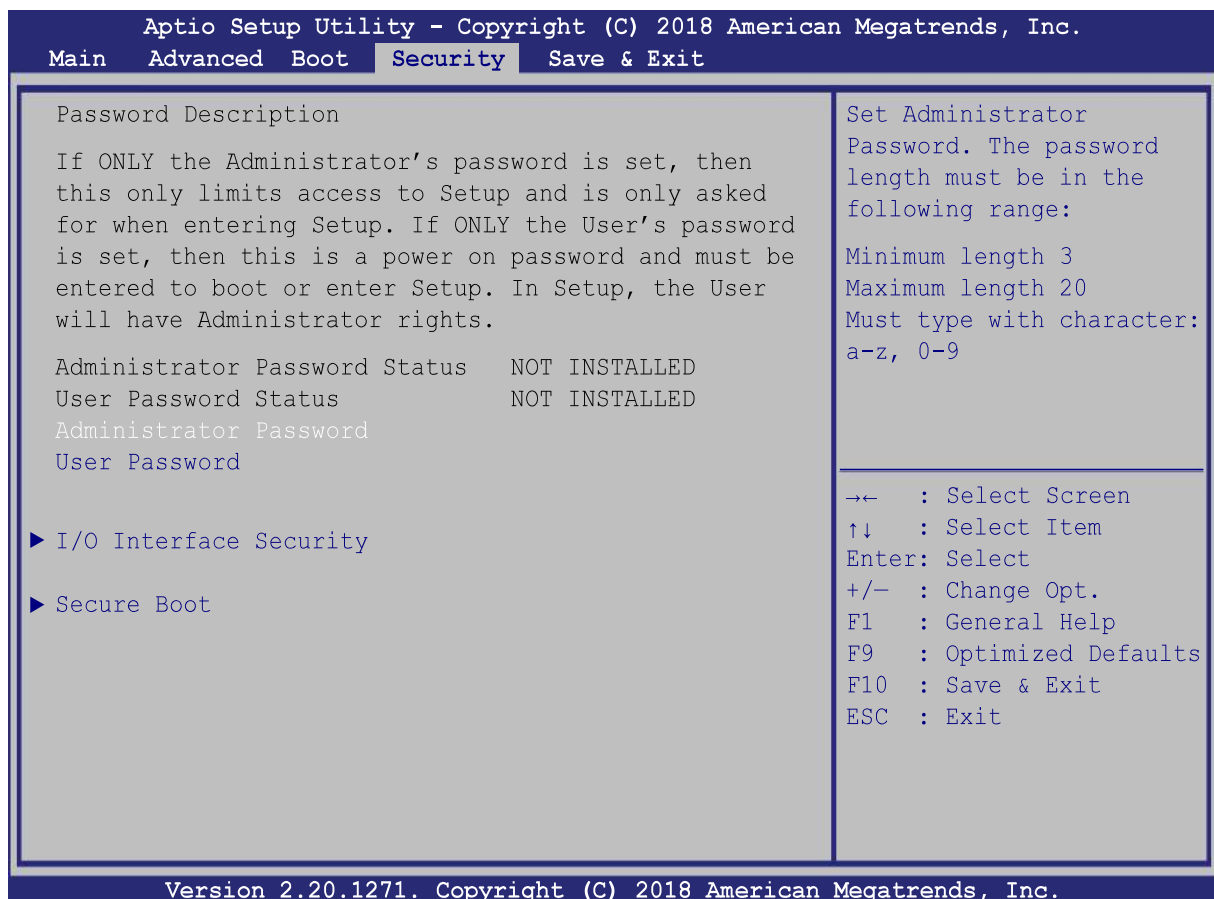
Aptio Setup Utility - Copyright (C) 2018 American Megatrends, Inc.
Main Advanced Boot Security Save & Exit

Password Description

If ONLY the Administrator's password is set, then this only limits access to Setup and is only asked for when entering Setup. If ONLY the User's password is set, then this is a power on password and must be entered to boot or enter Setup. In Setup, the User will have Administrator rights.

Administrator Password Status NOT INSTALLED
User Password Status NOT INSTALLED
Administrator Password
User Password

▶ I/O Interface Security

▶ Secure Boot

Set Administrator Password. The password length must be in the following range:

Minimum length 3
Maximum length 20
Must type with character: a-z, 0-9

→← : Select Screen
↑↓ : Select Item
Enter: Select
+/– : Change Opt.
F1 : General Help
F9 : Optimized Defaults
F10 : Save & Exit
ESC : Exit

Version 2.20.1271. Copyright (C) 2018 American Megatrends, Inc.